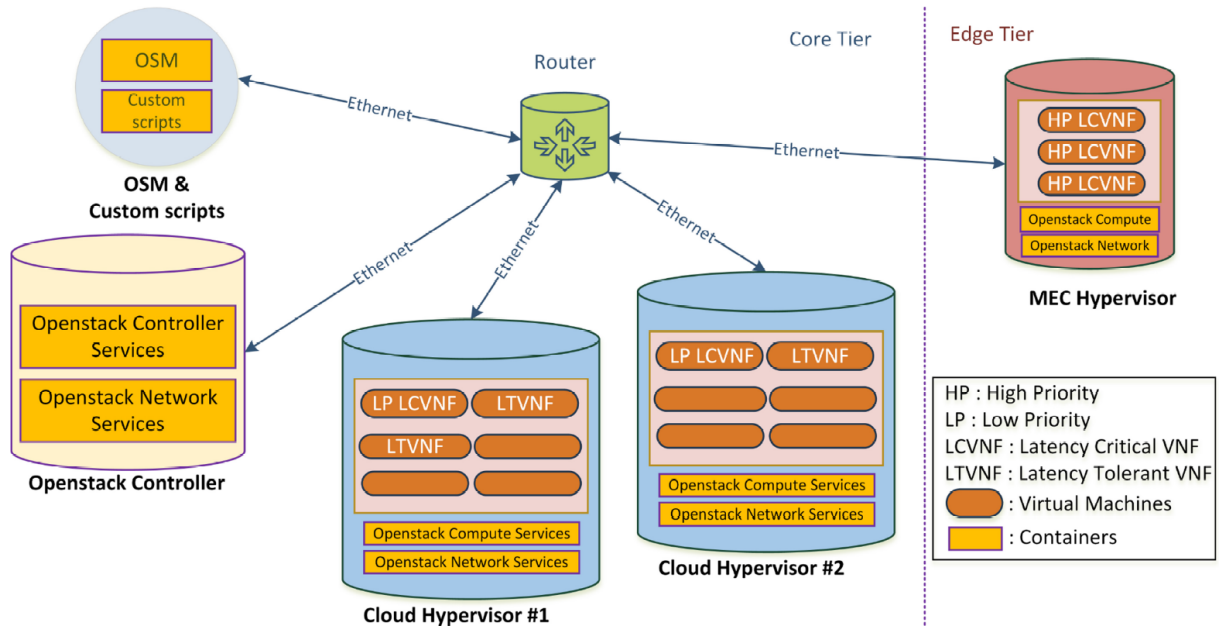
OSM

Custom scripts

OSM & Custom scripts

Router

Core Tier

Edge Tier

Ethernet

Ethernet

Ethernet

Ethernet

Ethernet

HP LCVNF
HP LCVNF
HP LCVNF

Openstack Compute
Openstack Network

MEC Hypervisor

Openstack Controller Services

Openstack Network Services

Openstack Controller

LP LCVNF
LTVNF
LTVNF

Openstack Compute Services
Openstack Network Services

Cloud Hypervisor #1

LP LCVNF
LTVNF

Openstack Compute Services
Openstack Network Services

Cloud Hypervisor #2

HP : High Priority
LP : Low Priority
LCVNF : Latency Critical VNF
LTVNF : Latency Tolerant VNF
: Virtual Machines
: Containers